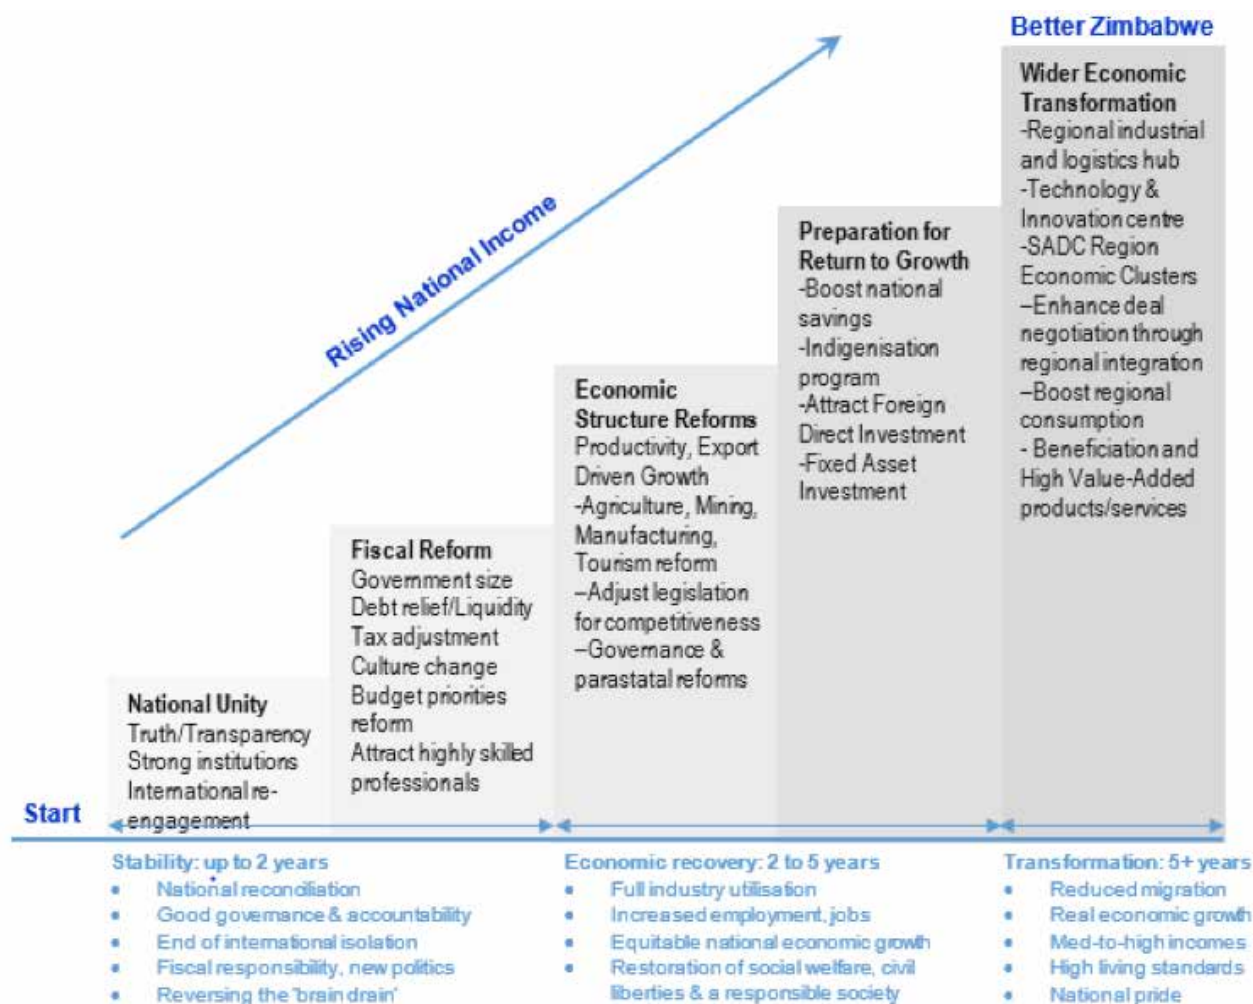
Better Zimbabwe

Rising National Income

National Unity
Truth/Transparency
Strong institutions
International re-engagement

Fiscal Reform
Government size
Debt relief/Liquidity
Tax adjustment
Culture change
Budget priorities reform
Attract highly skilled professionals

Economic Structure Reforms
Productivity, Export Driven Growth
-Agriculture, Mining, Manufacturing, Tourism reform
–Adjust legislation for competitiveness
–Governance & parastatal reforms

Preparation for Return to Growth
-Boost national savings
-Indigenisation program
-Attract Foreign Direct Investment
-Fixed Asset Investment

Wider Economic Transformation
-Regional industrial and logistics hub
-Technology & Innovation centre
-SADC Region Economic Clusters
–Enhance deal negotiation through regional integration
–Boost regional consumption
- Beneficiation and High Value-Added products/services

Start

Stability: up to 2 years
• National reconciliation
• Good governance & accountability
• End of international isolation
• Fiscal responsibility, new politics
• Reversing the 'brain drain'

Economic recovery: 2 to 5 years
• Full industry utilisation
• Increased employment, jobs
• Equitable national economic growth
• Restoration of social welfare, civil liberties & a responsible society

Transformation: 5+ years
• Reduced migration
• Real economic growth
• Med-to-high incomes
• High living standards
• National pride